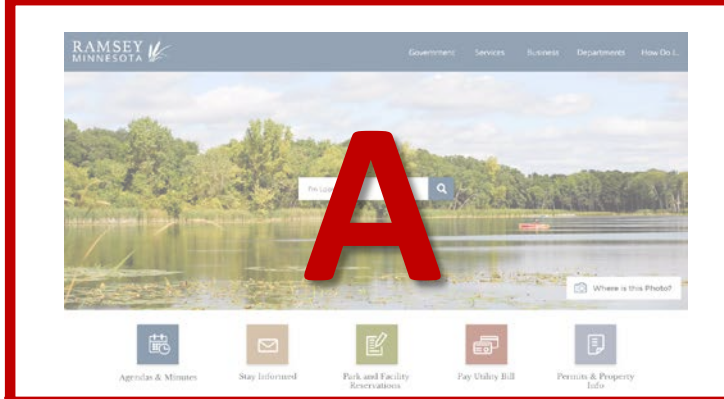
RAMSEY MINNESOTA

Government Services Business Departments How Do I...

A

Where is this Photo?

Agendas & Minutes

Stay Informed

Park and Facility Reservations

Pay Utility Bill

Permits & Property Info